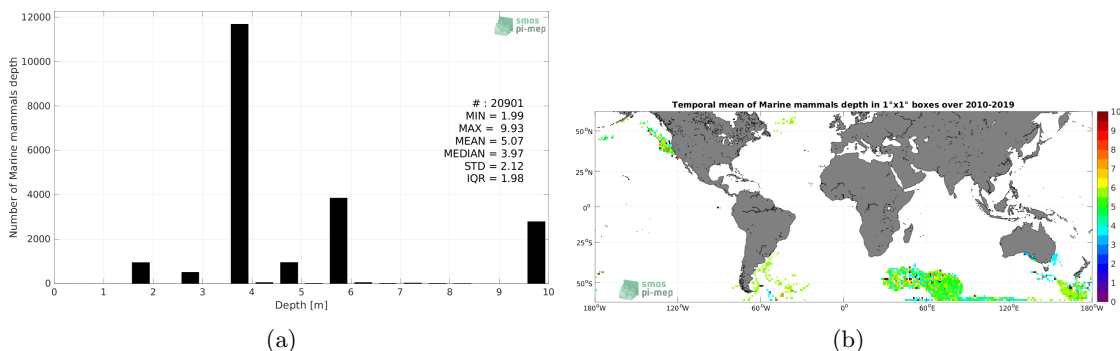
12000
10000
8000
6000
4000
2000
0
Number of Marine mammals depth
0 1 2 3 4 5 6 7 8 9 10
Depth [m]
smos pi-mep
# : 20901
MIN = 1.99
MAX = 9.93
MEAN = 5.07
MEDIAN = 3.97
STD = 2.12
IQR = 1.98

(a)

Temporal mean of Marine mammals depth in 1°x1° boxes over 2010-2019
50°N
25°N
0°
25°S
50°S
180°W 120°W 60°W 0° 60°E 120°E 180°W
smos pi-mep
10
9
8
7
6
5
4
3
2
1
0

(b)